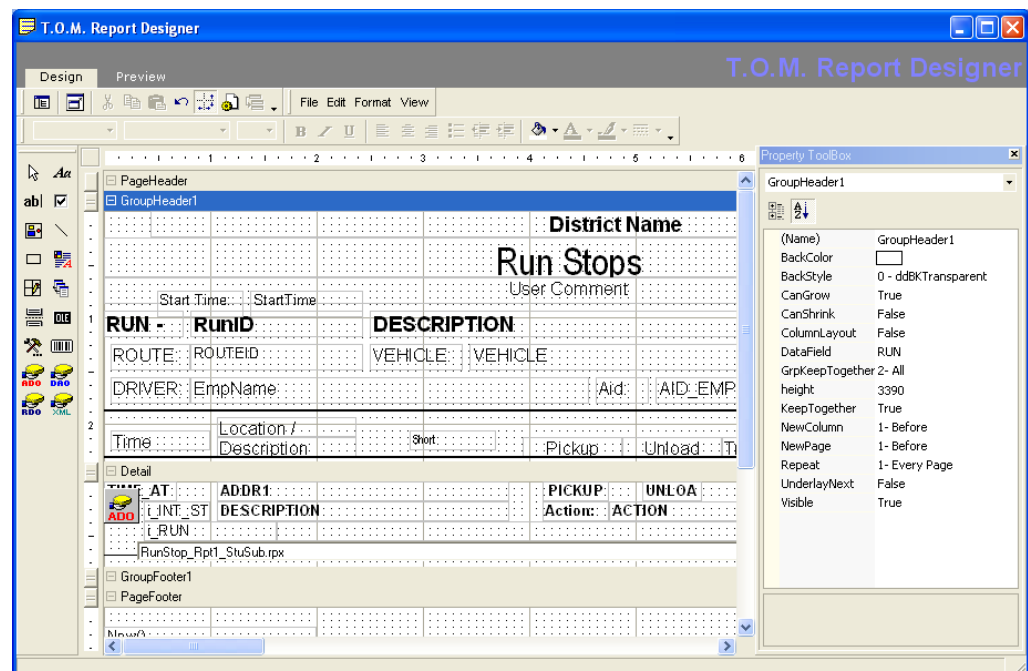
T.O.M. Report Designer

Design Preview

T.O.M. Report Designer

File Edit Format View

PageHeader
GroupHeader1

District Name
Run Stops
User Comment
Start Time: StartTime
RUN - RunID DESCRIPTION
ROUTE: ROUTEID VEHICLE: VEHICLE
DRIVER: EmpName Aid: AID_EMP
Time Location / Description Short Pickup Unload T

Detail
TIME_AT: ADDR1 PICKUP UNLOA
ADO
i_INT_ST DESCRIPTION Action: ACTION
i_RUN
RunStop_Rpt1_StuSub.rpx
GroupFooter1
PageFooter
Now()

Property ToolBox
GroupHeader1

| (Name) | GroupHeader1 |
|---|---|
| BackColor | |
| BackStyle | 0 - ddBKTransparent |
| CanGrow | True |
| CanShrink | False |
| ColumnLayout | False |
| DataField | RUN |
| GrpKeepTogether | 2- All |
| height | 3390 |
| KeepTogether | True |
| NewColumn | 1- Before |
| NewPage | 1- Before |
| Repeat | 1- Every Page |
| UnderlayNext | False |
| Visible | True |